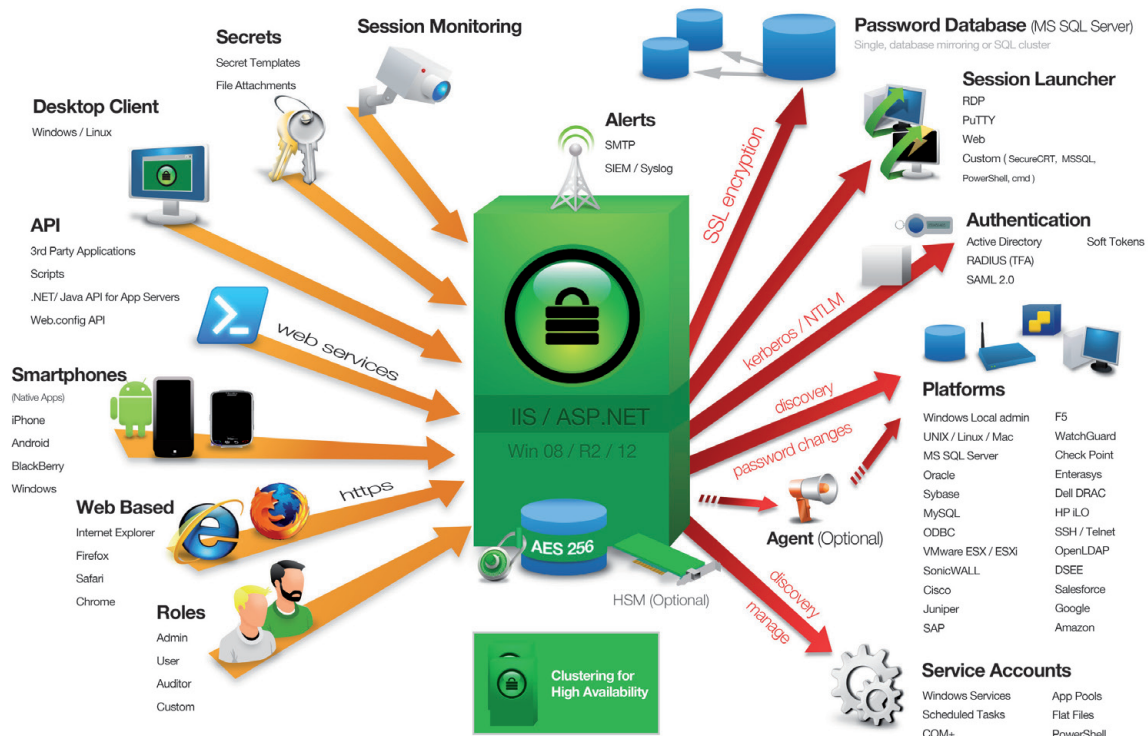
Secrets
Secret Templates
File Attachments

Session Monitoring

Desktop Client
Windows / Linux

API
3rd Party Applications
Scripts
.NET/ Java API for App Servers
Web.config API

web services

Smartphones
(Native Apps)
iPhone
Android
BlackBerry
Windows

Web Based
Internet Explorer
Firefox
Safari
Chrome

https

Roles
Admin
User
Auditor
Custom

Alerts
SMTP
SIEM / Syslog

IIS / ASP.NET
Win 08 / R2 / 12

AES 256

HSM (Optional)

Clustering for High Availability

Password Database (MS SQL Server)
Single, database mirroring or SQL cluster

SSL encryption

Session Launcher
RDP
PuTTY
Web
Custom ( SecureCRT, MSSQL, PowerShell, cmd )

Authentication
Active Directory
RADIUS (TFA)
SAML 2.0
Soft Tokens

kerberos / NTLM

discovery

password changes

Platforms
Windows Local admin
UNIX / Linux / Mac
MS SQL Server
Oracle
Sybase
MySQL
ODBC
VMware ESX / ESXi
SonicWALL
Cisco
Juniper
SAP
F5
WatchGuard
Check Point
Enterasys
Dell DRAC
HP iLO
SSH / Telnet
OpenLDAP
DSEE
Salesforce
Google
Amazon

Agent (Optional)

discovery
manage

Service Accounts
Windows Services
Scheduled Tasks
COM+
App Pools
Flat Files
PowerShell